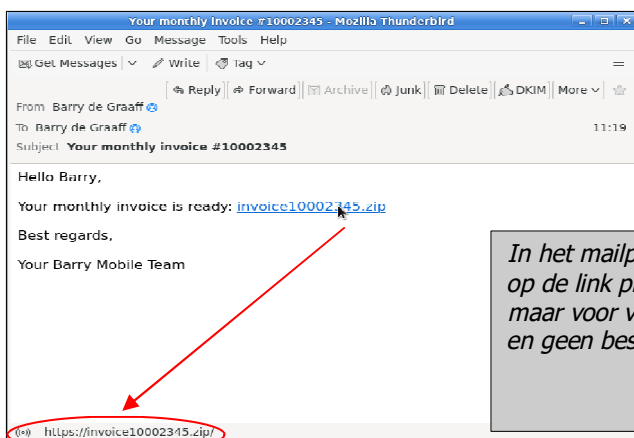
Your monthly invoice #10002345 - Mozilla Thunderbird

File Edit View Go Message Tools Help

Get Messages | Write | Tag

Reply | Forward | Archive | Junk | Delete | DKIM | More

From Barry de Graaff

To Barry de Graaff

11:19

Subject Your monthly invoice #10002345

Hello Barry,

Your monthly invoice is ready: invoice10002345.zip

Best regards,

Your Barry Mobile Team

In het mailp
op de link p
maar voor v
en geen bes

https://invoice10002345.zip/